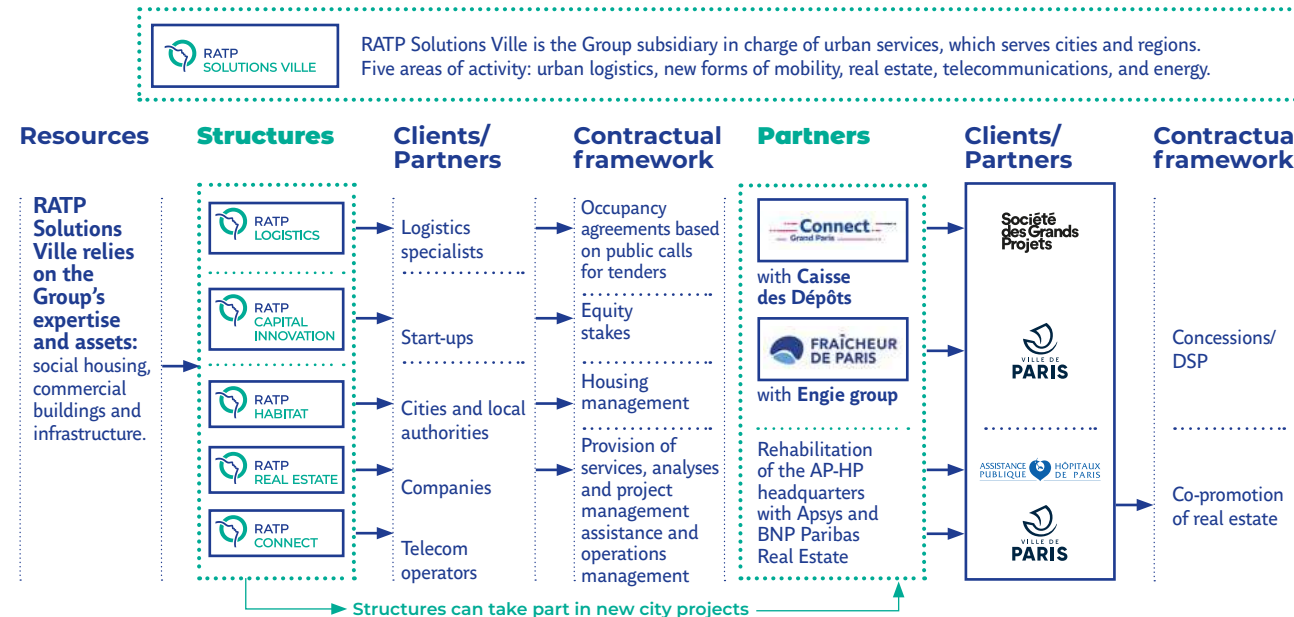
RATP SOLUTIONS VILLE

RATP Solutions Ville is the Group subsidiary in charge of urban services, which serves cities and regions. Five areas of activity: urban logistics, new forms of mobility, real estate, telecommunications, and energy.

Resources

RATP Solutions Ville relies on the Group's expertise and assets: social housing, commercial buildings and infrastructure.

Structures

RATP LOGISTICS

RATP CAPITAL INNOVATION

RATP HABITAT

RATP REAL ESTATE

RATP CONNECT

Clients/ Partners

Logistics specialists

Start-ups

Cities and local authorities

Companies

Telecom operators

Contractual framework

Occupancy agreements based on public calls for tenders

Equity stakes

Housing management

Provision of services, analyses and project management assistance and operations management

Partners

Connect Grand Paris

with Caisse des Dépôts

FRAÎCHEUR DE PARIS

with Engie group

Rehabilitation of the AP-HP headquarters with Apsys and BNP Paribas Real Estate

Clients/ Partners

Société des Grands Projets

VILLE DE PARIS

ASSISTANCE PUBLIQUE HÔPITAUX DE PARIS

VILLE DE PARIS

Contractua framework

Concessions/ DSP

Co-promotion of real estate

Structures can take part in new city projects